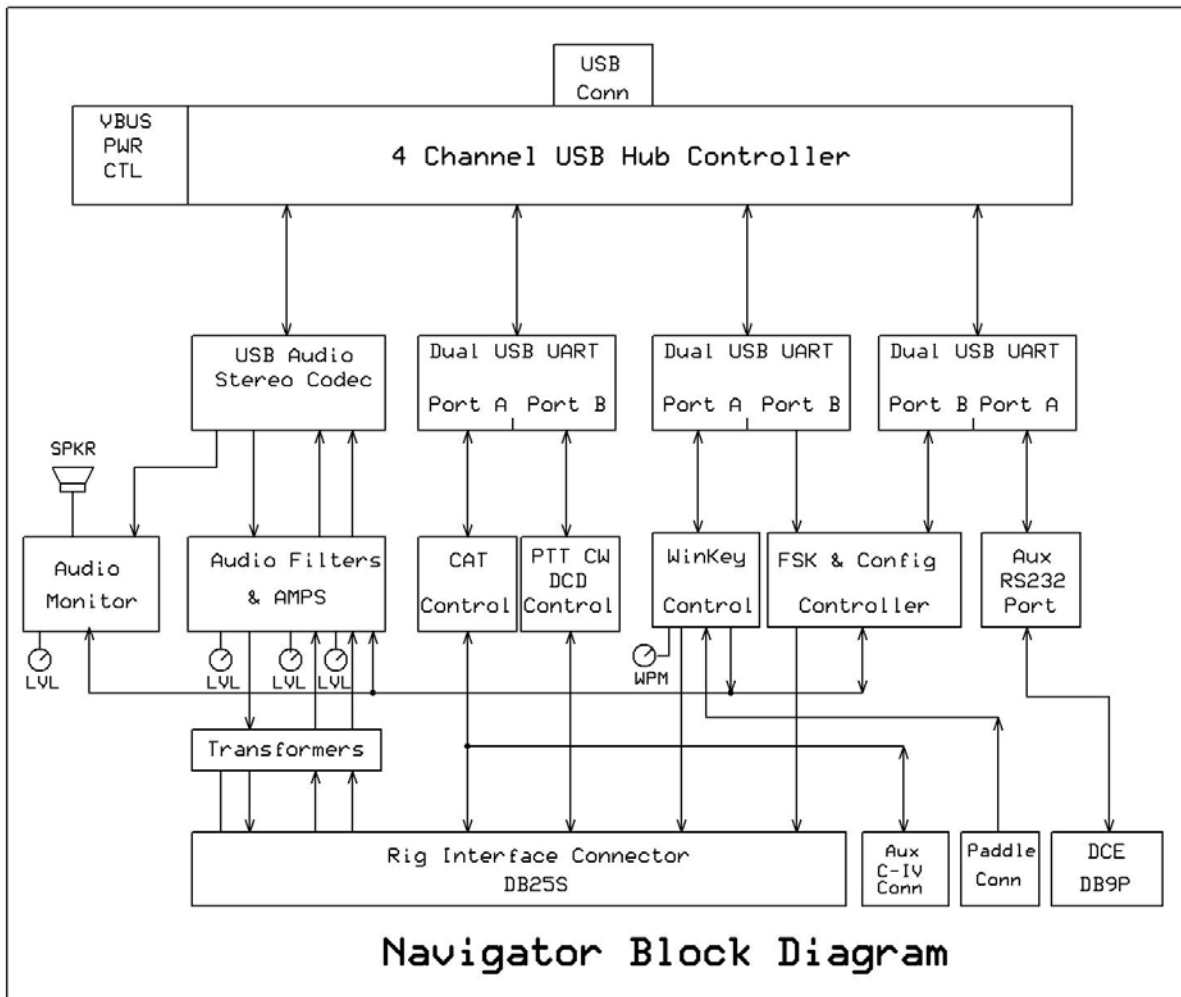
USB Conn

VBUS PWR CTL

4 Channel USB Hub Controller

USB Audio Stereo Codec

Dual USB UART
Port A Port B

Dual USB UART
Port A Port B

Dual USB UART
Port B Port A

SPKR

Audio Monitor

Audio Filters & AMPS

CAT Control

PTT CW DCD Control

WinKey Control

FSK & Config Controller

Aux RS232 Port

LVL

LVL

LVL

LVL

WPM

Transformers

Rig Interface Connector
DB25S

Aux C-IV Conn

Paddle Conn

DCE DB9P

Navigator Block Diagram